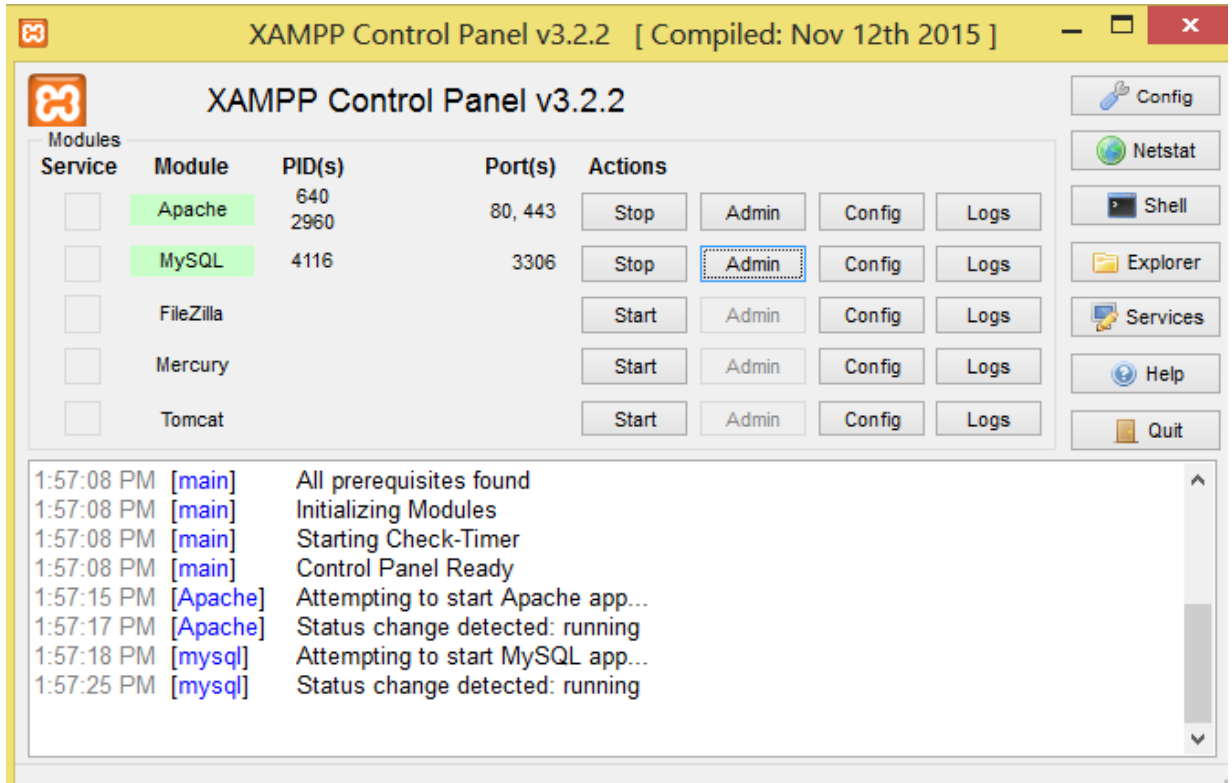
XAMPP Control Panel v3.2.2 [ Compiled: Nov 12th 2015 ]

XAMPP Control Panel v3.2.2

Config
Netstat
Shell
Explorer
Services
Help
Quit

Modules

| Service | Module | PID(s) | Port(s) | Actions | | | |
|---|---|---|---|---|---|---|---|
| | Apache | 640 2960 | 80, 443 | Stop | Admin | Config | Logs |
| | MySQL | 4116 | 3306 | Stop | Admin | Config | Logs |
| | FileZilla | | | Start | Admin | Config | Logs |
| | Mercury | | | Start | Admin | Config | Logs |
| | Tomcat | | | Start | Admin | Config | Logs |

1:57:08 PM [main] All prerequisites found
1:57:08 PM [main] Initializing Modules
1:57:08 PM [main] Starting Check-Timer
1:57:08 PM [main] Control Panel Ready
1:57:15 PM [Apache] Attempting to start Apache app...
1:57:17 PM [Apache] Status change detected: running
1:57:18 PM [mysql] Attempting to start MySQL app...
1:57:25 PM [mysql] Status change detected: running